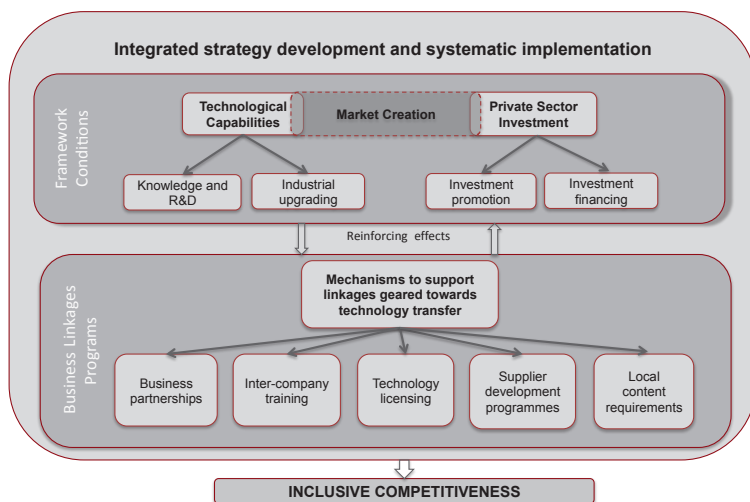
Integrated strategy development and systematic implementation

Framework Conditions

Technological Capabilities

Market Creation

Private Sector Investment

Knowledge and R&D

Industrial upgrading

Investment promotion

Investment financing

Reinforcing effects

Business Linkages Programs

Mechanisms to support linkages geared towards technology transfer

Business partnerships

Inter-company training

Technology licensing

Supplier development programmes

Local content requirements

INCLUSIVE COMPETITIVENESS